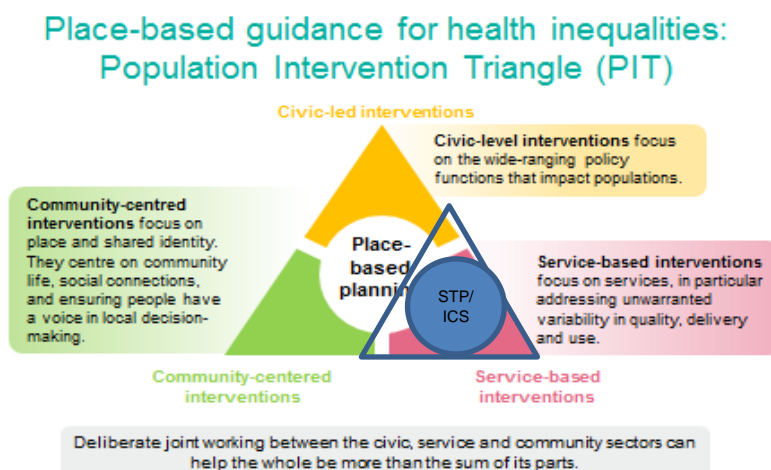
Place-based guidance for health inequalities: Population Intervention Triangle (PIT)

Civic-led interventions

Civic-level interventions focus on the wide-ranging policy functions that impact populations.

Community-centred interventions focus on place and shared identity. They centre on community life, social connections, and ensuring people have a voice in local decision-making.

Place-based planni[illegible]

STP/ ICS

Service-based interventions focus on services, in particular addressing unwarranted variability in quality, delivery and use.

Community-centered interventions

Service-based interventions

Deliberate joint working between the civic, service and community sectors can help the whole be more than the sum of its parts.